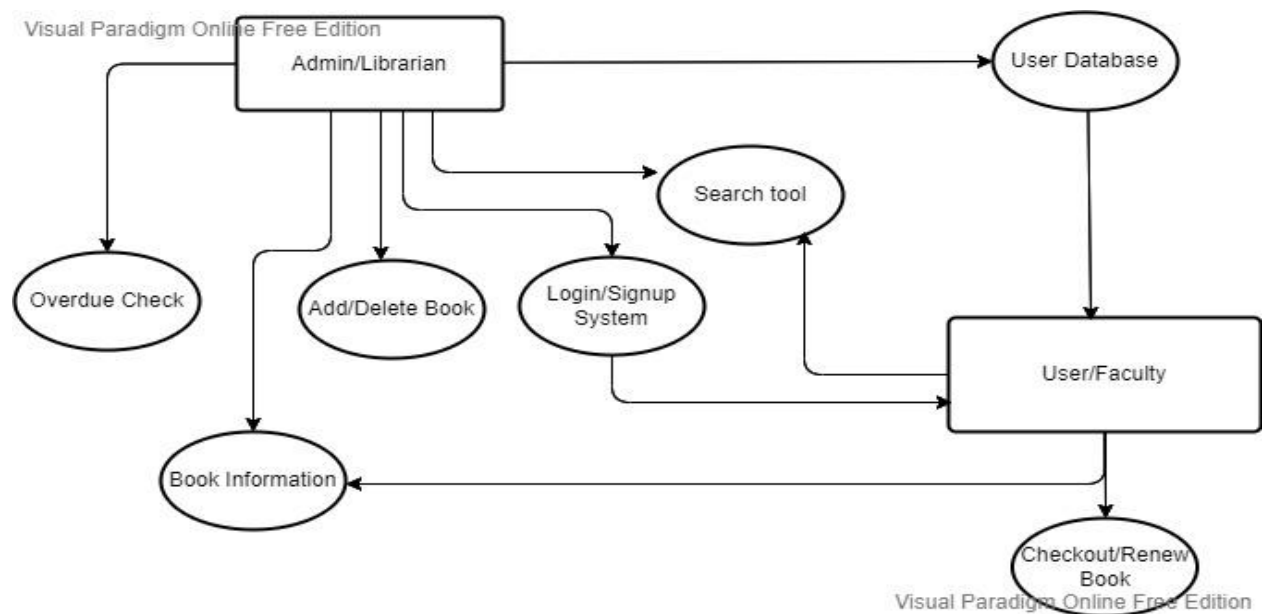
Visual Paradigm Online Free Edition

Admin/Librarian

User Database

Search tool

Overdue Check

Add/Delete Book

Login/Signup System

User/Faculty

Book Information

Checkout/Renew Book

Visual Paradigm Online Free Edition